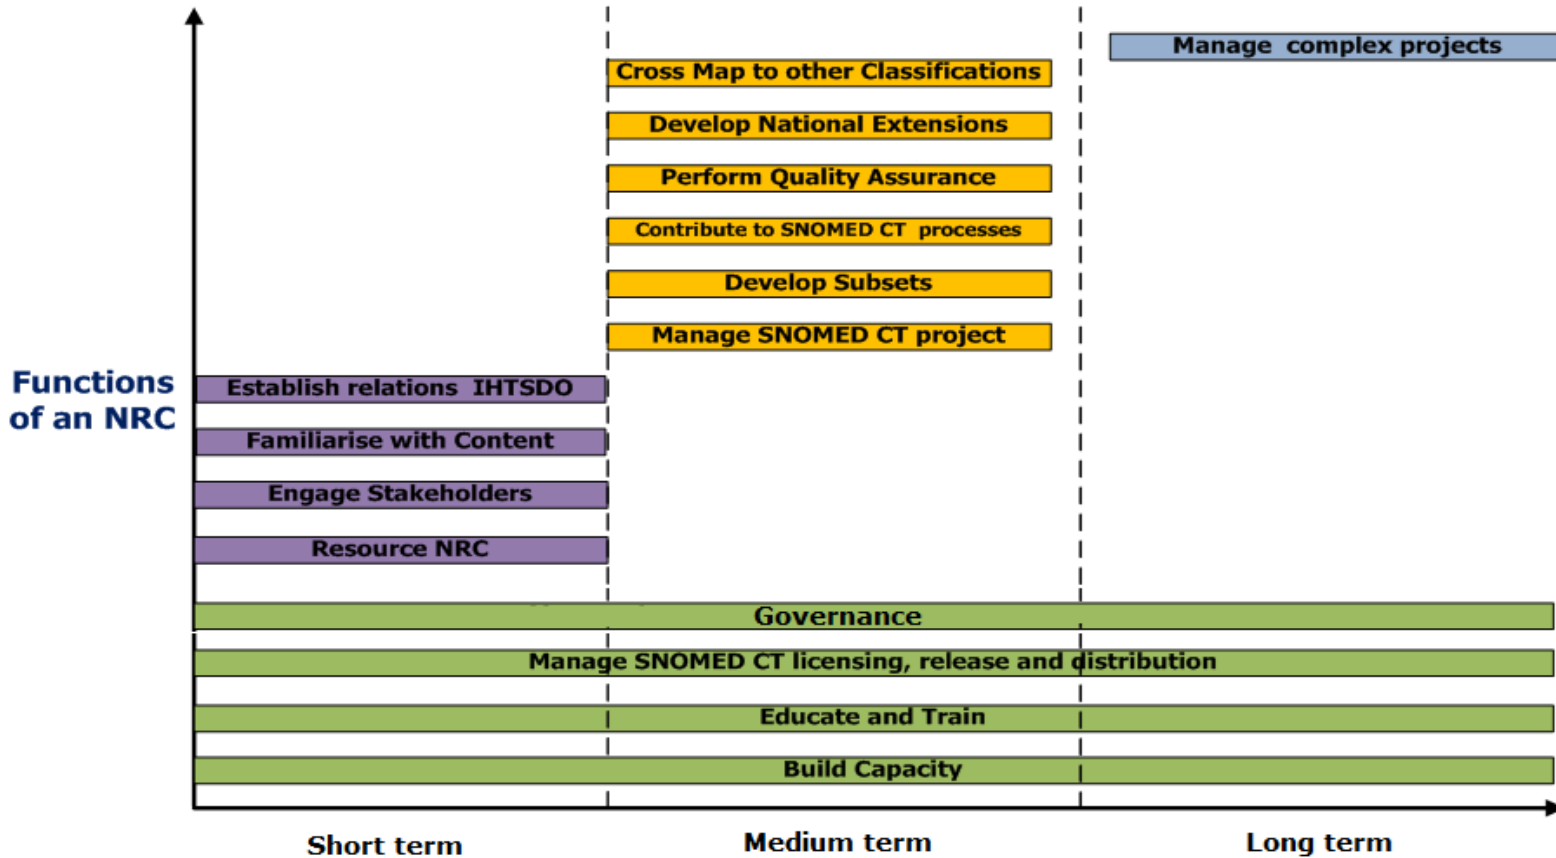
Manage complex projects

Cross Map to other Classifications

Develop National Extensions

Perform Quality Assurance

Contribute to SNOMED CT processes

Develop Subsets

Manage SNOMED CT project

Functions of an NRC

Establish relations IHTSDO

Familiarise with Content

Engage Stakeholders

Resource NRC

Governance

Manage SNOMED CT licensing, release and distribution

Educate and Train

Build Capacity

Short term

Medium term

Long term